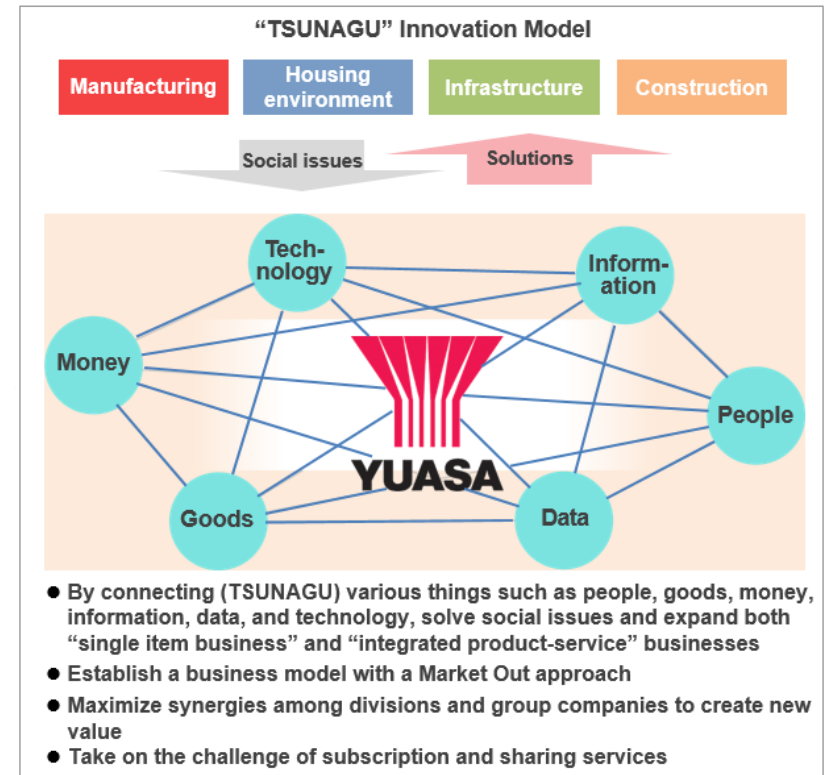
"TSUNAGU" Innovation Model

Manufacturing

Housing environment

Infrastructure

Construction

Social issues

Solutions

Technology

Information

Money

People

Goods

Data

YUASA

● By connecting (TSUNAGU) various things such as people, goods, money, information, data, and technology, solve social issues and expand both "single item business" and "integrated product-service" businesses

● Establish a business model with a Market Out approach

● Maximize synergies among divisions and group companies to create new value

● Take on the challenge of subscription and sharing services